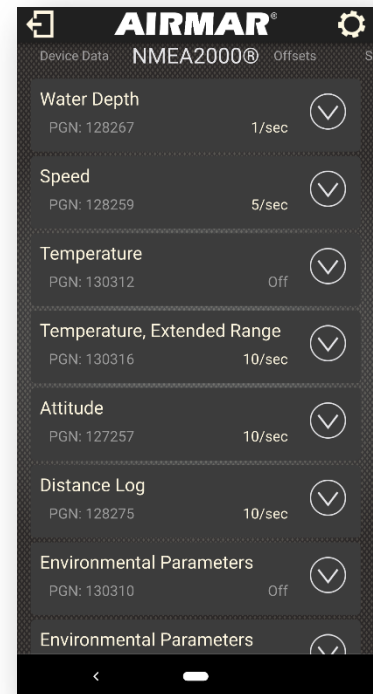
AIRMAR®

Device Data NMEA2000® Offsets S

Water Depth
PGN: 128267 1/sec

Speed
PGN: 128259 5/sec

Temperature
PGN: 130312 Off

Temperature, Extended Range
PGN: 130316 10/sec

Attitude
PGN: 127257 10/sec

Distance Log
PGN: 128275 10/sec

Environmental Parameters
PGN: 130310 Off

Environmental Parameters